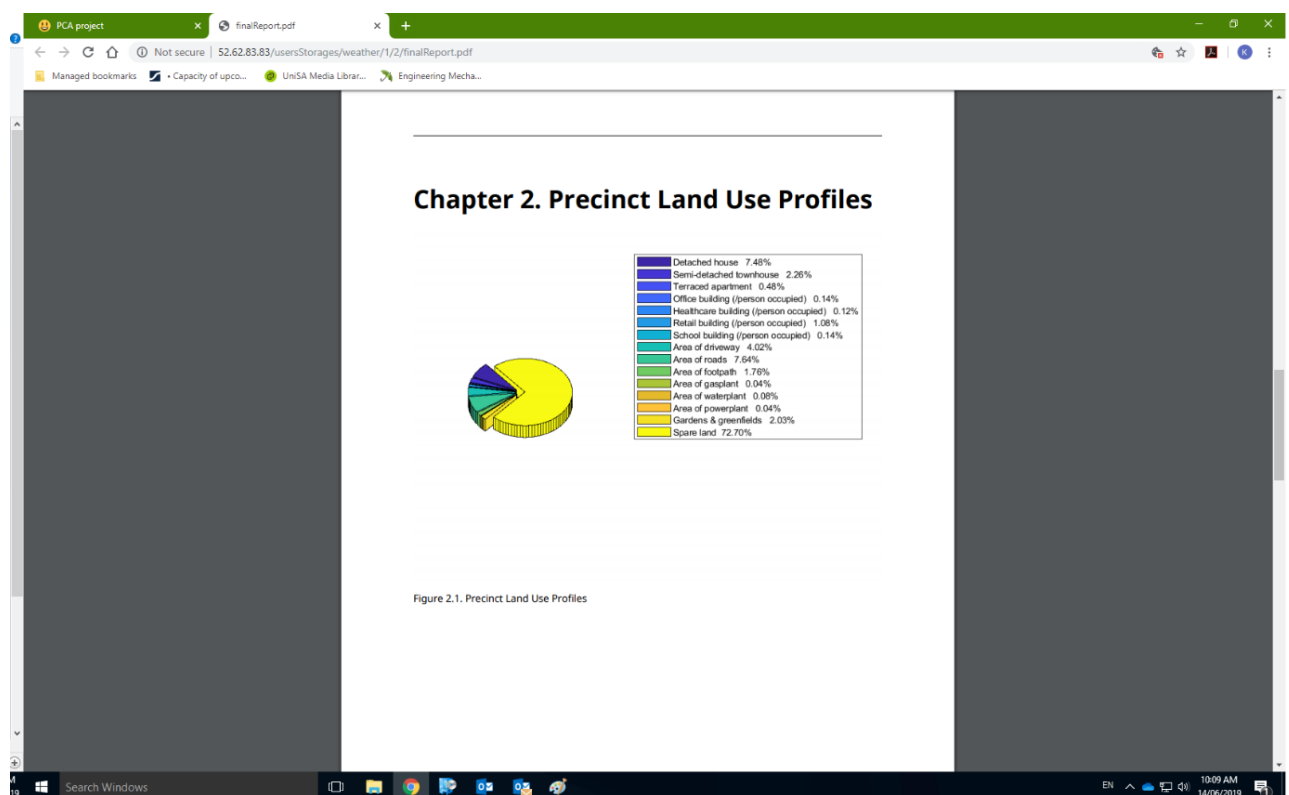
PCA project ×
finalReport.pdf ×
+

Not secure | 52.62.83.83/usersStorages/weather/1/2/finalReport.pdf

Managed bookmarks
• Capacity of upco...
UniSA Media Librar...
Engineering Mecha...

Chapter 2. Precinct Land Use Profiles

Detached house 7.48%
Semi-detached townhouse 2.26%
Terraced apartment 0.48%
Office building (/person occupied) 0.14%
Healthcare building (/person occupied) 0.12%
Retail building (/person occupied) 1.08%
School building (/person occupied) 0.14%
Area of driveway 4.02%
Area of roads 7.64%
Area of footpath 1.76%
Area of gasplant 0.04%
Area of waterplant 0.08%
Area of powerplant 0.04%
Gardens & greenfields 2.03%
Spare land 72.70%

Figure 2.1. Precinct Land Use Profiles

Search Windows
EN
10:09 AM
14/06/2019